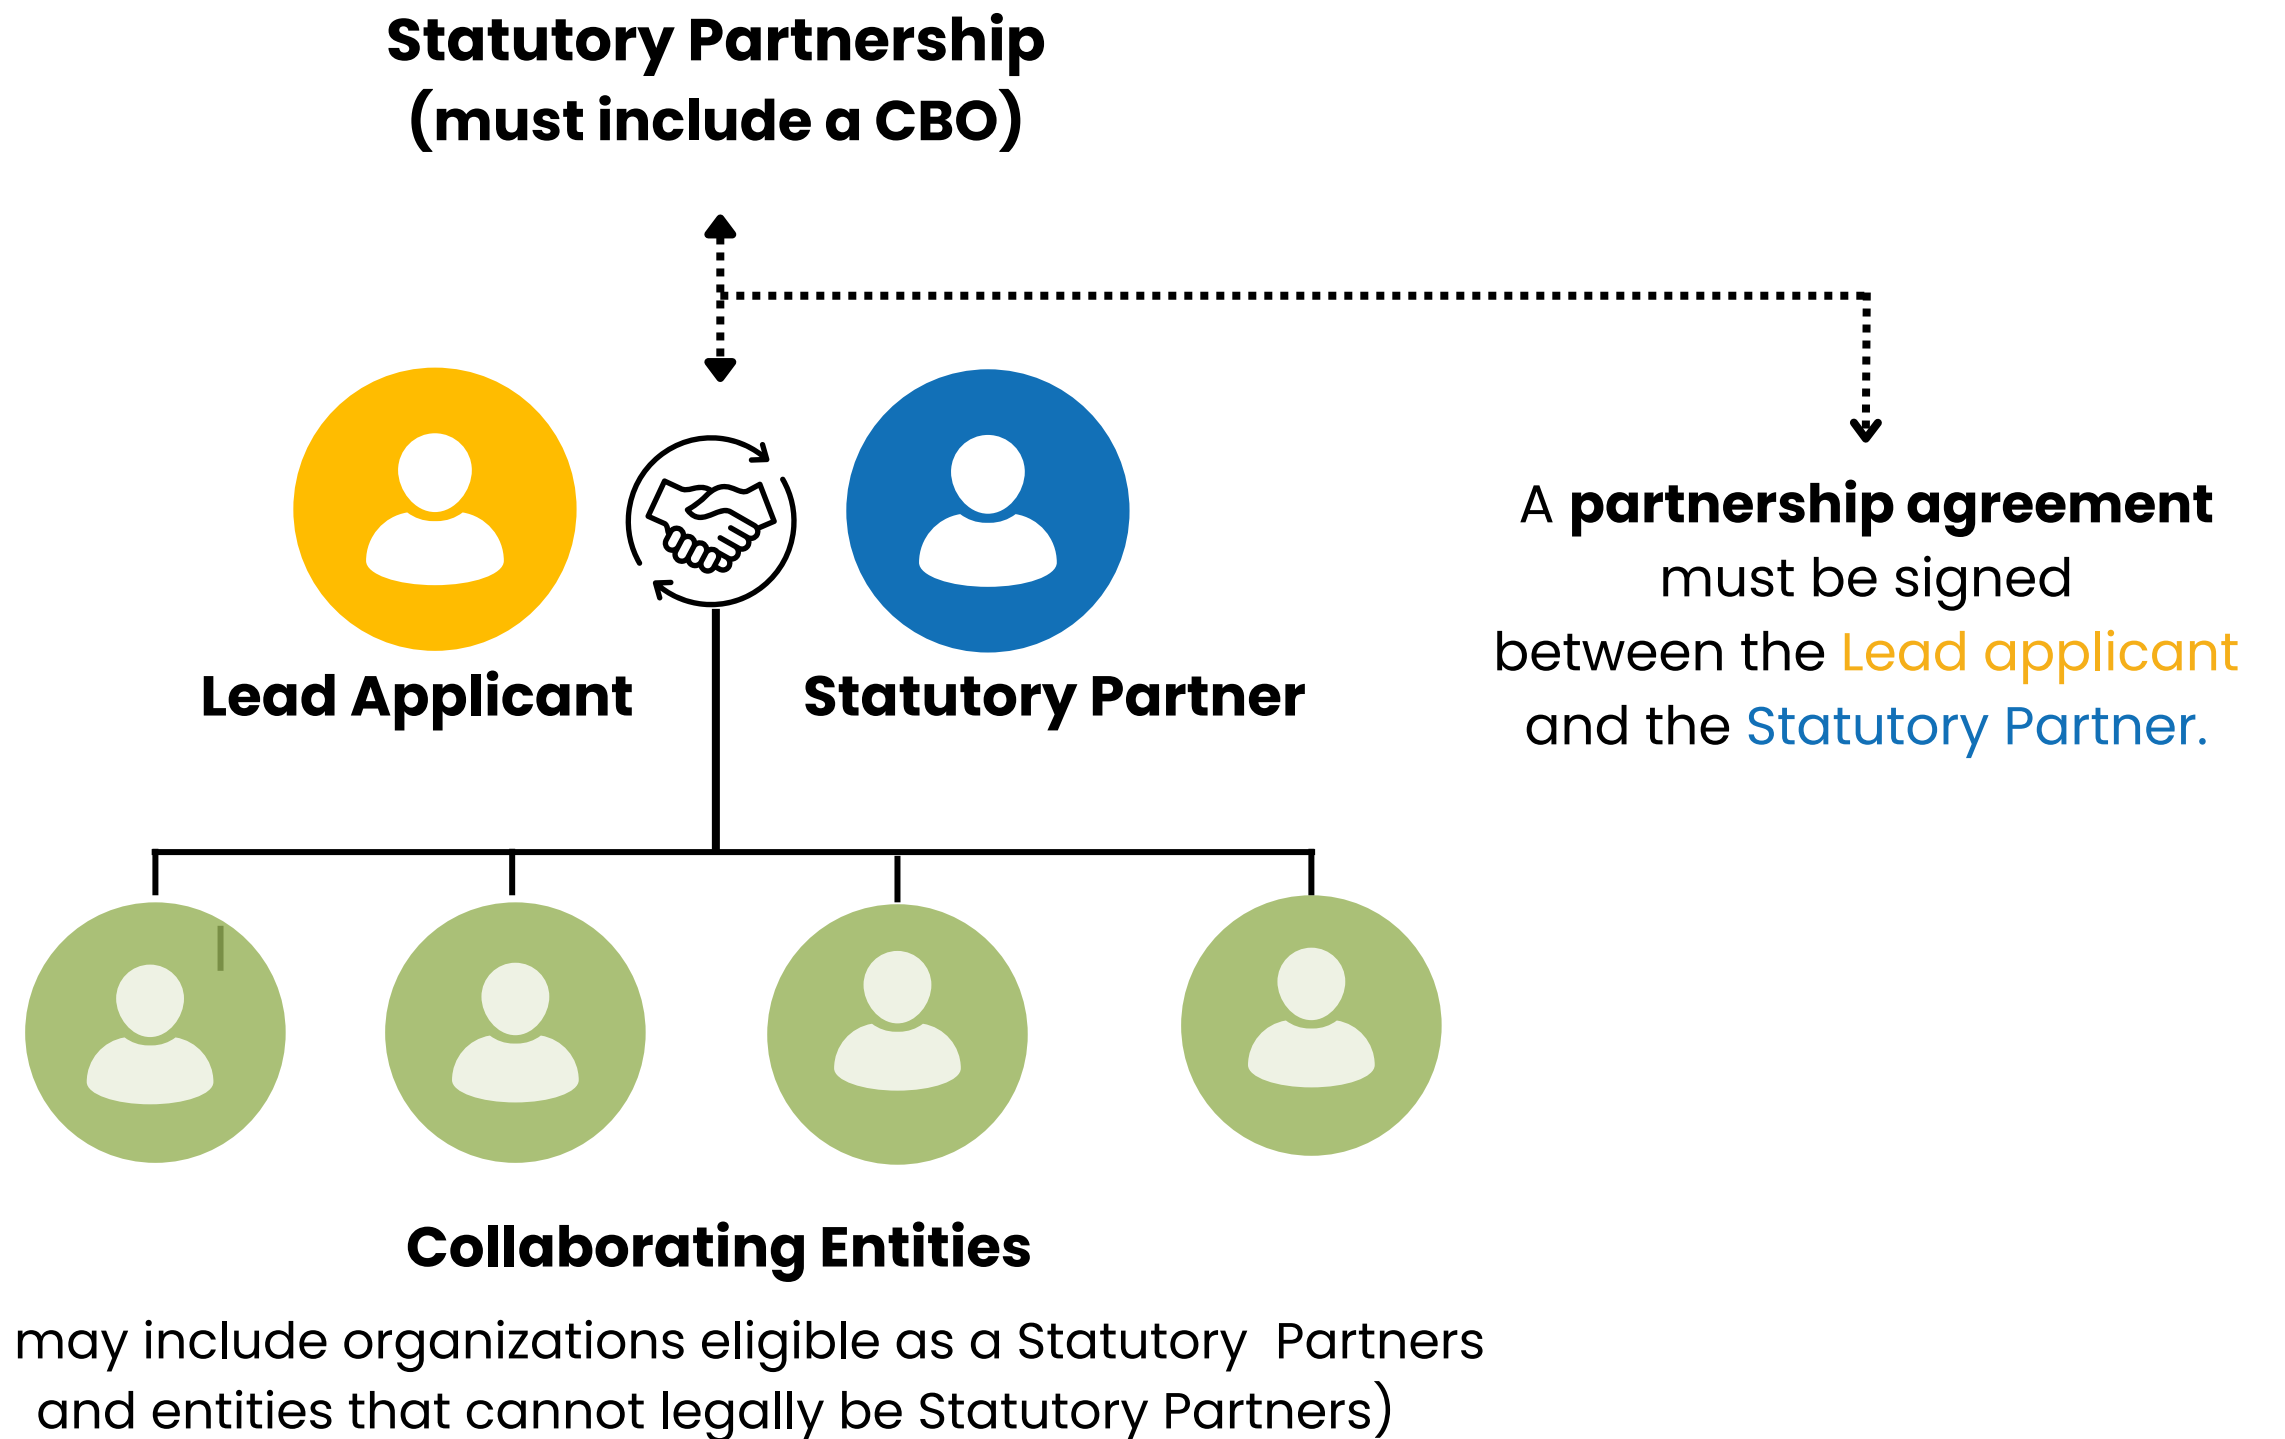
Statutory Partnership
(must include a CBO)

Lead Applicant

Statutory Partner

A **partnership agreement** must be signed between the Lead applicant and the Statutory Partner.

Collaborating Entities

may include organizations eligible as a Statutory Partners and entities that cannot legally be Statutory Partners)